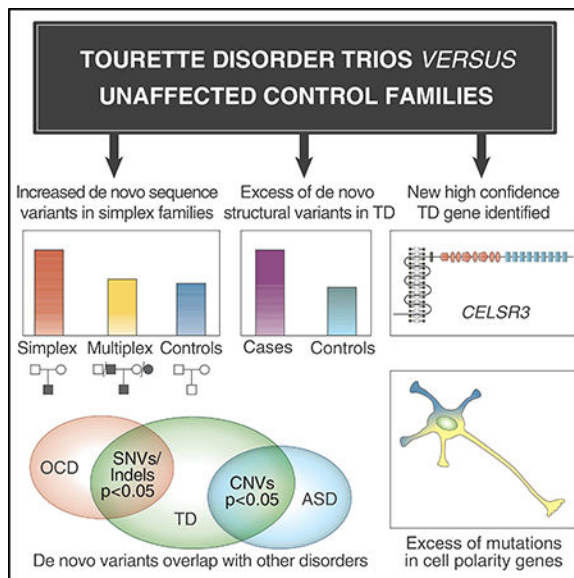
TOURETTE DISORDER TRIOS *VERSUS* UNAFFECTED CONTROL FAMILIES

Increased de novo sequence variants in simplex families

Excess of de novo structural variants in TD

New high confidence TD gene identified

Simplex Multiplex Controls

Cases Controls

*CELSR3*

OCD

SNVs/ Indels p<0.05

CNVs p<0.05

ASD

TD

De novo variants overlap with other disorders

Excess of mutations in cell polarity genes